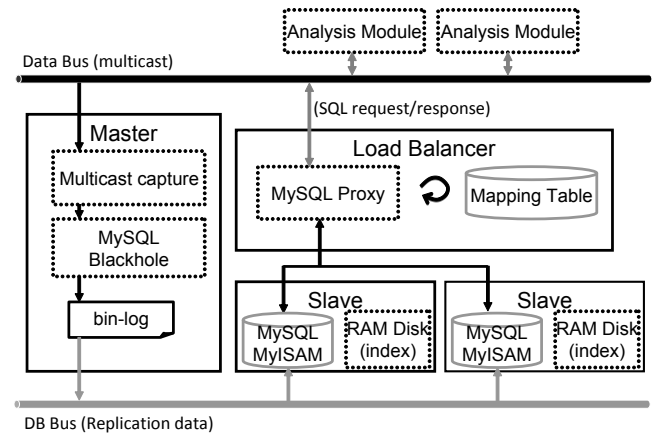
Analysis Module

Analysis Module

Data Bus (multicast)

(SQL request/response)

Master

Multicast capture

MySQL Blackhole

bin-log

Load Balancer

MySQL Proxy

Mapping Table

Slave

MySQL MyISAM

RAM Disk (index)

Slave

MySQL MyISAM

RAM Disk (index)

DB Bus (Replication data)